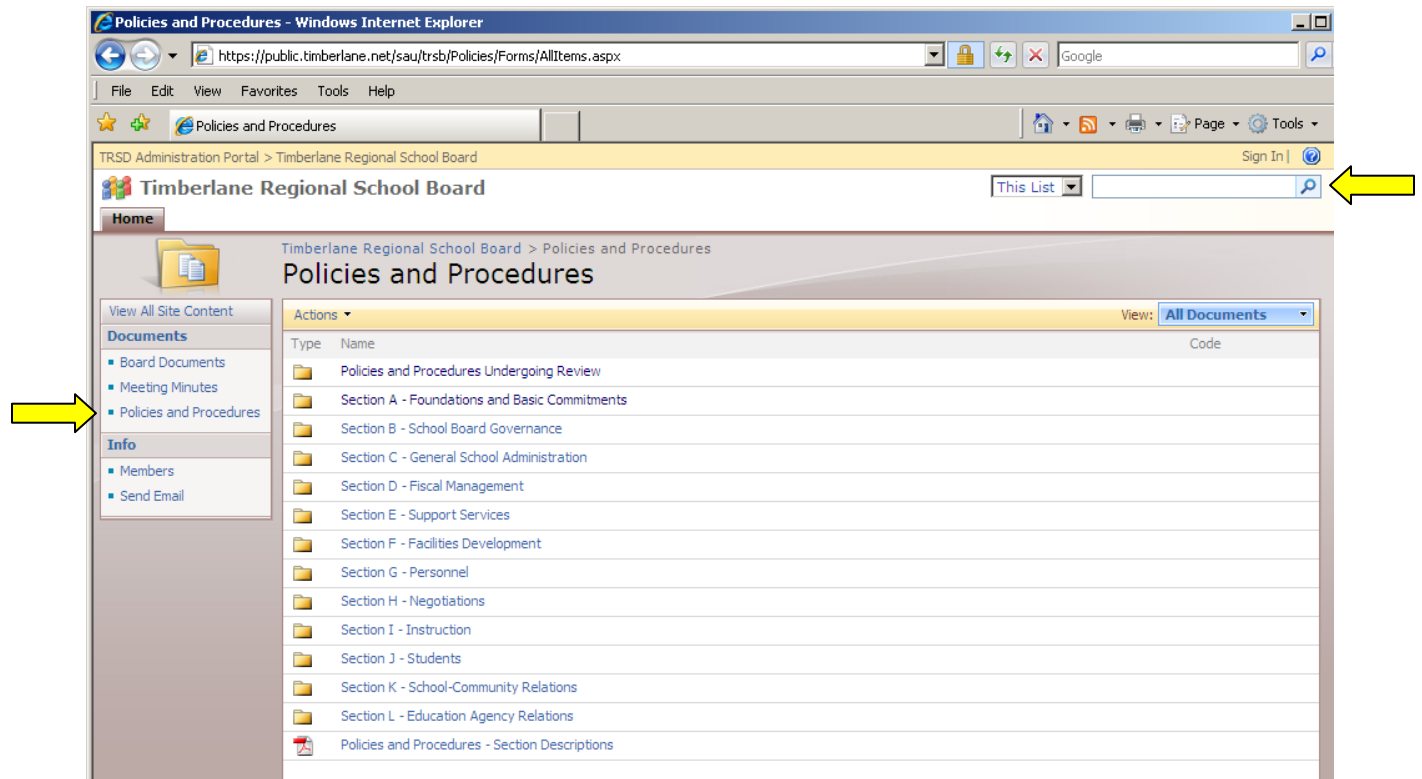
Policies and Procedures - Windows Internet Explorer

https://public.timberlane.net/sau/trsb/Policies/Forms/AllItems.aspx

Google

File Edit View Favorites Tools Help

Policies and Procedures

Page Tools

TRSD Administration Portal > Timberlane Regional School Board

Sign In |

Timberlane Regional School Board

This List

Home

Timberlane Regional School Board > Policies and Procedures

Policies and Procedures

View All Site Content

Documents

- Board Documents
- Meeting Minutes
- Policies and Procedures

Info

- Members
- Send Email

Actions

View: All Documents

| Type | Name | Code |
|---|---|---|
| | Policies and Procedures Undergoing Review | |
| | Section A - Foundations and Basic Commitments | |
| | Section B - School Board Governance | |
| | Section C - General School Administration | |
| | Section D - Fiscal Management | |
| | Section E - Support Services | |
| | Section F - Facilities Development | |
| | Section G - Personnel | |
| | Section H - Negotiations | |
| | Section I - Instruction | |
| | Section J - Students | |
| | Section K - School-Community Relations | |
| | Section L - Education Agency Relations | |
| | Policies and Procedures - Section Descriptions | |